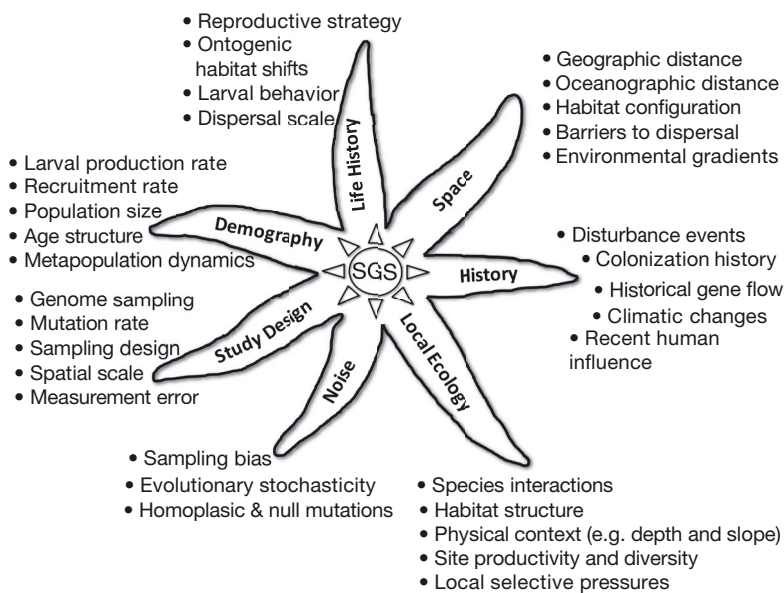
• Reproductive strategy
• Ontogenic habitat shifts
• Larval behavior
• Dispersal scale

Life History

• Geographic distance
• Oceanographic distance
• Habitat configuration
• Barriers to dispersal
• Environmental gradients

Space

• Larval production rate
• Recruitment rate
• Population size
• Age structure
• Metapopulation dynamics

Demography

SGS

• Disturbance events
• Colonization history
• Historical gene flow
• Climatic changes
• Recent human influence

History

• Genome sampling
• Mutation rate
• Sampling design
• Spatial scale
• Measurement error

Study Design

Noise

Local Ecology

• Sampling bias
• Evolutionary stochasticity
• Homoplasic & null mutations

• Species interactions
• Habitat structure
• Physical context (e.g. depth and slope)
• Site productivity and diversity
• Local selective pressures